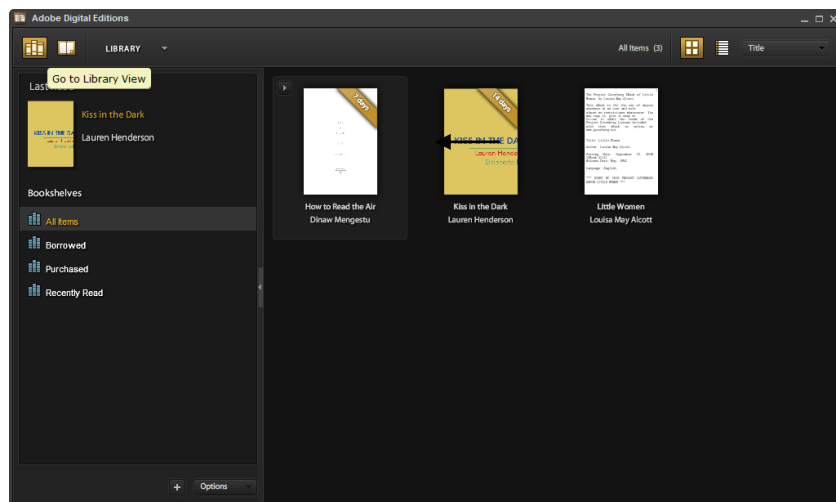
Adobe Digital Editions

LIBRARY

All Items (3)

Title

Go to Library View

Last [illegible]

KISS IN THE DARK

Kiss in the Dark
Lauren Henderson

Bookshelves

All Items
Borrowed
Purchased
Recently Read

7 days

How to Read the Air
Dinaw Mengestu

14 days

KISS IN THE DA
Lauren Hende

Kiss in the Dark
Lauren Henderson

Little Women
Louisa May Alcott

+
Options